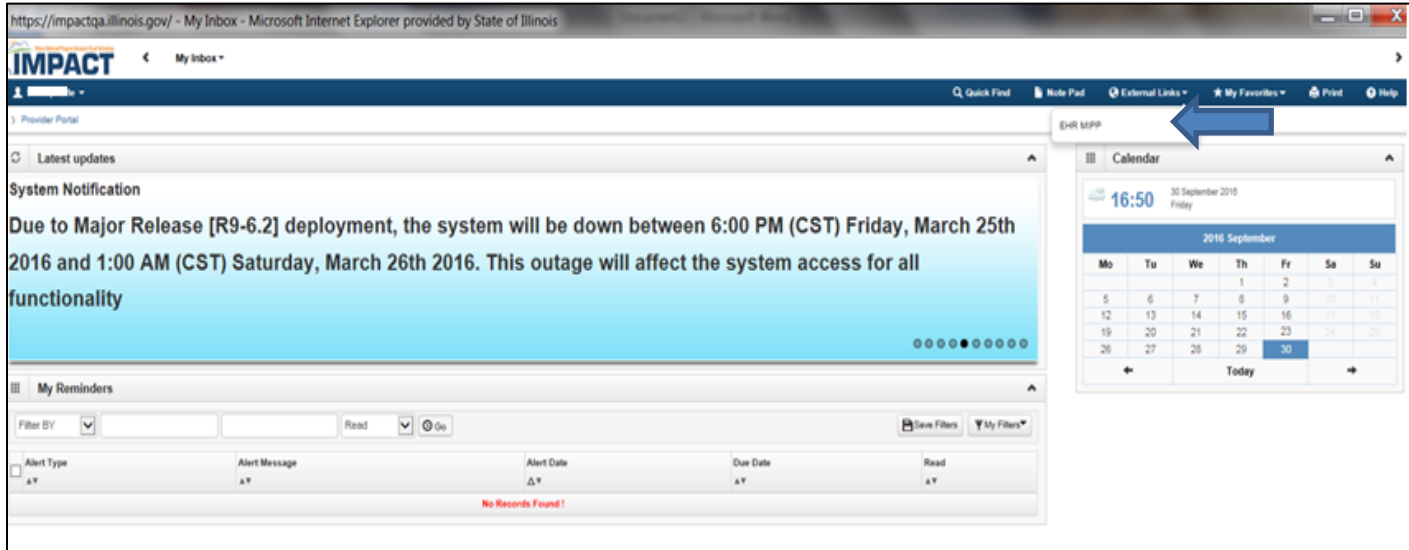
https://impactqa.illinois.gov/ - My Inbox - Microsoft Internet Explorer provided by State of Illinois

IMPACT

My Inbox

Quick Find Note Pad External Links My Favorites Print Help

Provider Portal

EHR MIPP

Latest updates

System Notification

Due to Major Release [R9-6.2] deployment, the system will be down between 6:00 PM (CST) Friday, March 25th 2016 and 1:00 AM (CST) Saturday, March 26th 2016. This outage will affect the system access for all functionality

My Reminders

Filter BY

Read

Go

Save Filters

My Filters

| Alert Type | Alert Message | Alert Date | Due Date | Read |
|---|---|---|---|---|
| No Records Found ! | | | | |

Calendar

16:50

30 September 2016

Friday

2016 September

| Mo | Tu | We | Th | Fr | Sa | Su |
|---|---|---|---|---|---|---|
| | | | 1 | 2 | 3 | 4 |
| 5 | 6 | 7 | 8 | 9 | 10 | 11 |
| 12 | 13 | 14 | 15 | 16 | 17 | 18 |
| 19 | 20 | 21 | 22 | 23 | 24 | 25 |
| 26 | 27 | 28 | 29 | 30 | | |

Today